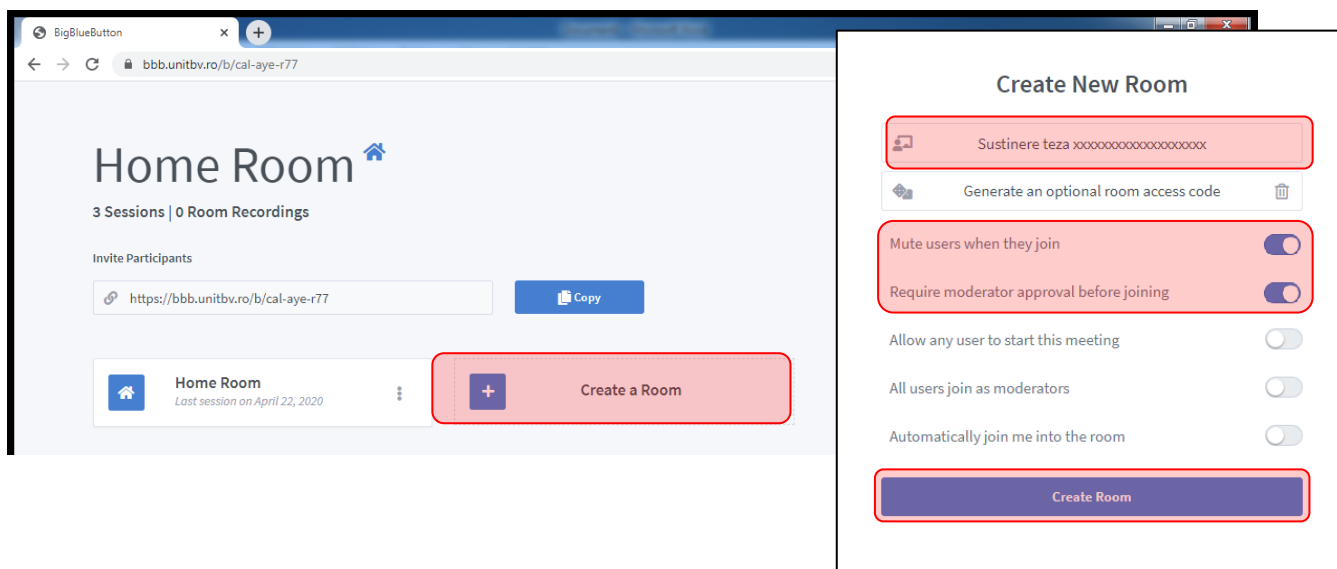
BigBlueButton

bbb.unitbv.ro/b/cal-aye-r77

Home Room

3 Sessions | 0 Room Recordings

Invite Participants

https://bbb.unitbv.ro/b/cal-aye-r77

Copy

Home Room
Last session on April 22, 2020

+ Create a Room

Create New Room

Sustinere teza xxxxxxxxxxxxxxxxxxx

Generate an optional room access code

Mute users when they join

Require moderator approval before joining

Allow any user to start this meeting

All users join as moderators

Automatically join me into the room

Create Room